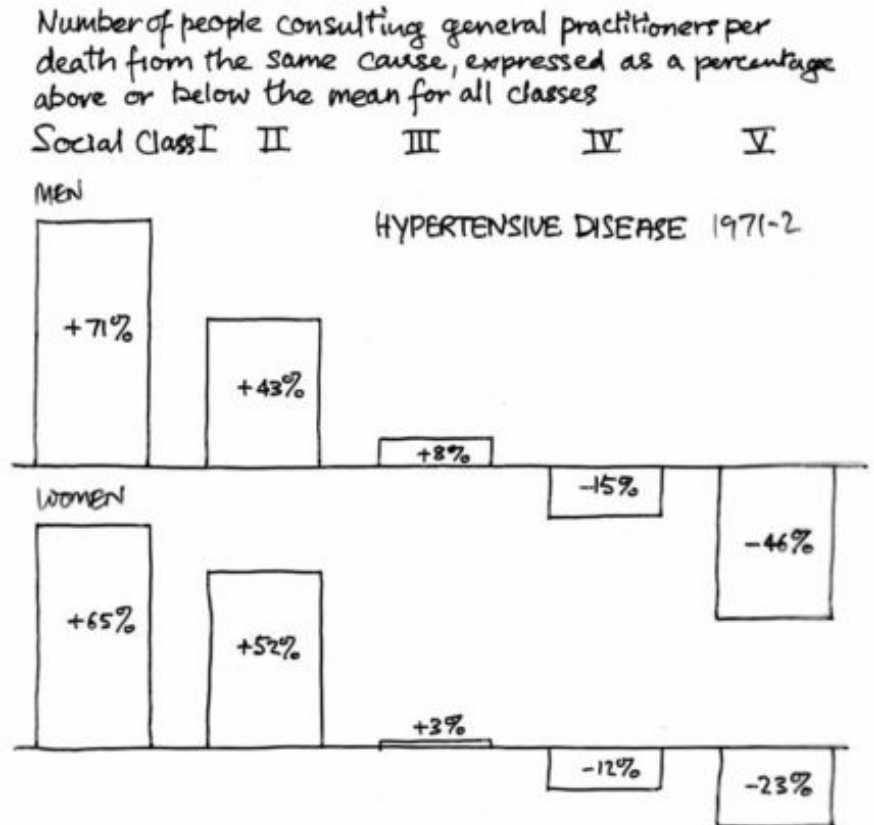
Number of people consulting general practitioners per death from the same cause, expressed as a percentage above or below the mean for all classes

Social Class I II III IV V

MEN

HYPERTENSIVE DISEASE 1971-2

+71%

+43%

+8%

-15%

-46%

WOMEN

+65%

+52%

+3%

-12%

-23%